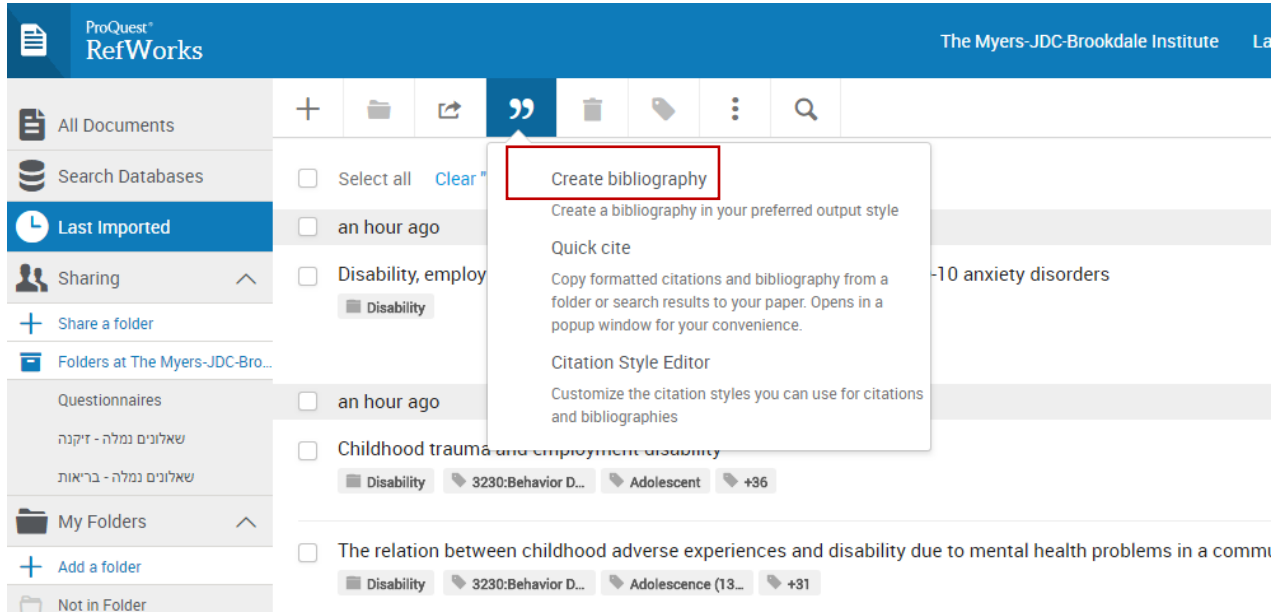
ProQuest®
RefWorks

The Myers-JDC-Brookdale Institute La

All Documents
Search Databases
Last Imported
Sharing
Share a folder
Folders at The Myers-JDC-Bro...
Questionnaires
שאלונים נמלה - זיקנה
שאלונים נמלה - בריאות
My Folders
Add a folder
Not in Folder

Select all Clear "

an hour ago

Disability, employ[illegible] -10 anxiety disorders
Disability

an hour ago

Childhood trauma and employment disability
Disability 3230:Behavior D... Adolescent +36

The relation between childhood adverse experiences and disability due to mental health problems in a commu
Disability 3230:Behavior D... Adolescence (13... +31

Create bibliography
Create a bibliography in your preferred output style
Quick cite
Copy formatted citations and bibliography from a folder or search results to your paper. Opens in a popup window for your convenience.
Citation Style Editor
Customize the citation styles you can use for citations and bibliographies